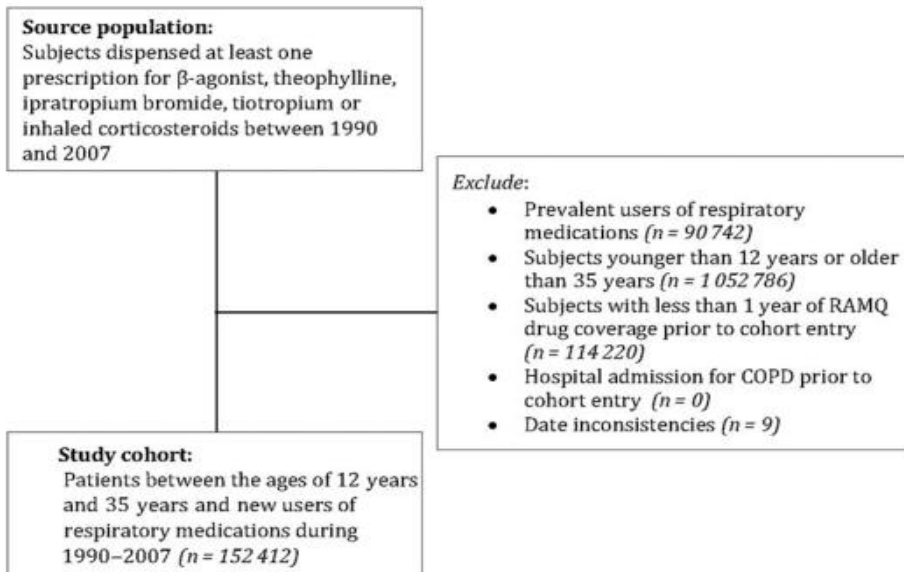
**Source population:**
Subjects dispensed at least one prescription for β-agonist, theophylline, ipratropium bromide, tiotropium or inhaled corticosteroids between 1990 and 2007

*Exclude*:
- Prevalent users of respiratory medications *(n = 90 742)*
- Subjects younger than 12 years or older than 35 years *(n = 1 052 786)*
- Subjects with less than 1 year of RAMQ drug coverage prior to cohort entry *(n = 114 220)*
- Hospital admission for COPD prior to cohort entry *(n = 0)*
- Date inconsistencies *(n = 9)*

**Study cohort:**
Patients between the ages of 12 years and 35 years and new users of respiratory medications during 1990–2007 *(n = 152 412)*